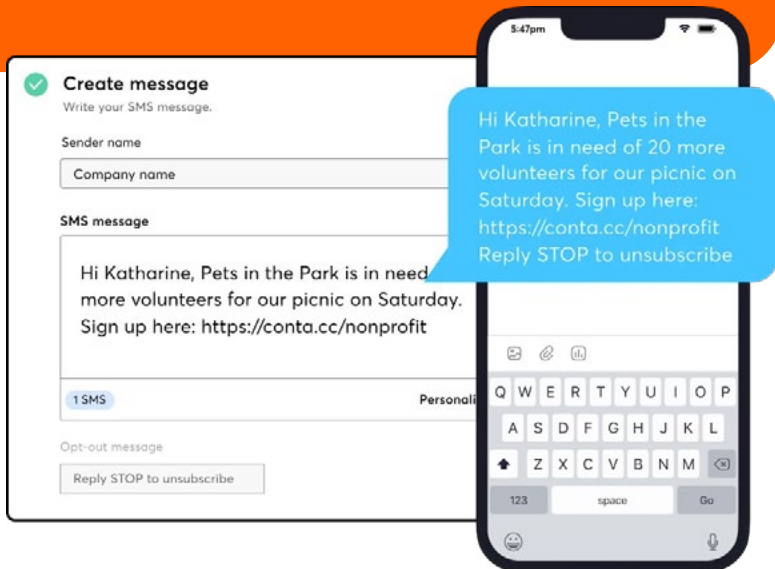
Create message
Write your SMS message.

Sender name
Company name

SMS message
Hi Katharine, Pets in the Park is in need
more volunteers for our picnic on Saturday.
Sign up here: https://conta.cc/nonprofit

1 SMS
Personali

Opt-out message
Reply STOP to unsubscribe

5:47pm

Hi Katharine, Pets in the Park is in need of 20 more volunteers for our picnic on Saturday. Sign up here: https://conta.cc/nonprofit Reply STOP to unsubscribe

Q W E R T Y U I O P
A S D F G H J K L
Z X C V B N M
123 space Go